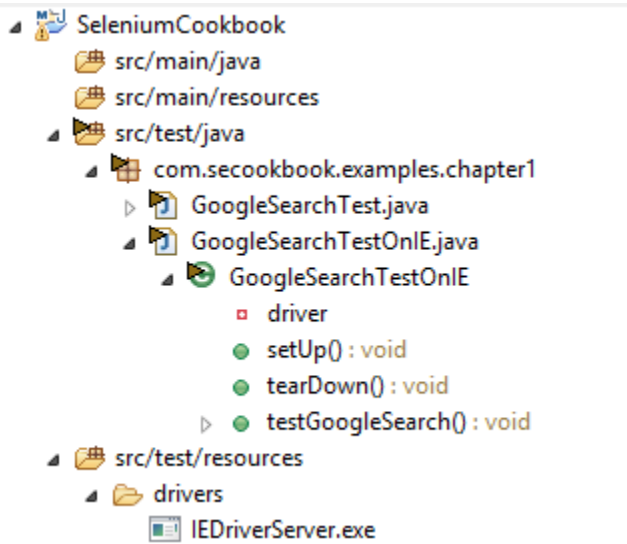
SeleniumCookbook
src/main/java
src/main/resources
src/test/java
com.secookbook.examples.chapter1
GoogleSearchTest.java
GoogleSearchTestOnIE.java
GoogleSearchTestOnIE
driver
setUp() : void
tearDown() : void
testGoogleSearch() : void
src/test/resources
drivers
IEDriverServer.exe